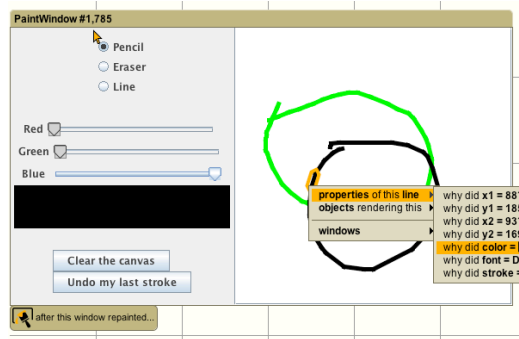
PaintWindow #1,785

Pencil
Eraser
Line

Red
Green
Blue

Clear the canvas
Undo my last stroke

properties of this line
objects rendering this
windows

why did x1 = 88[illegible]
why did y1 = 18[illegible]
why did x2 = 93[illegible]
why did y2 = 16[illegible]
why did color = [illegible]
why did font = D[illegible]
why did stroke = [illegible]

after this window repainted...